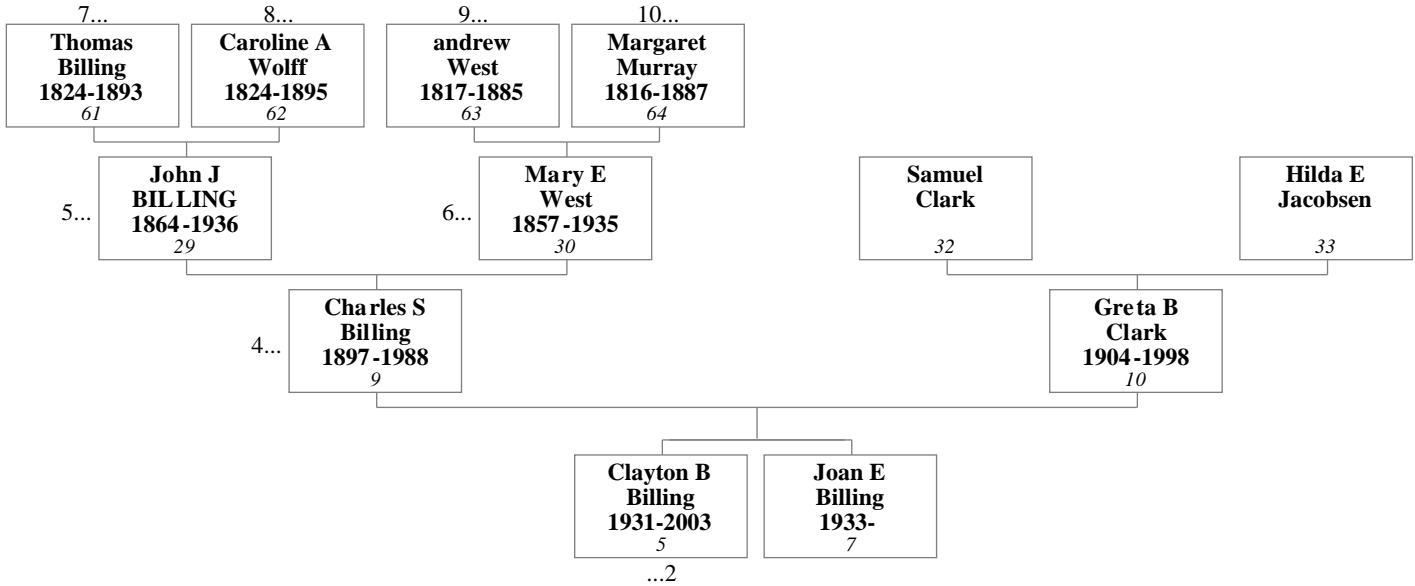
7...
Thomas Billing 1824-1893
61

8...
Caroline A Wolff 1824-1895
62

9...
andrew West 1817-1885
63

10...
Margaret Murray 1816-1887
64

5...
John J BILLING 1864-1936
29

6...
Mary E West 1857-1935
30

Samuel Clark
32

Hilda E Jacobsen
33

4...
Charles S Billing 1897-1988
9

Greta B Clark 1904-1998
10

Clayton B Billing 1931-2003
5

Joan E Billing 1933-
7

...2